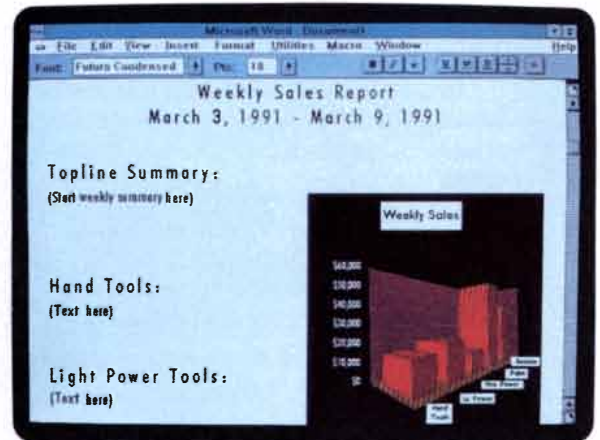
Microsoft Word - Document1

File Edit View Insert Format Utilities Macro Window Help

Font: Futura Condensed Pts: 18

Weekly Sales Report
March 3, 1991 - March 9, 1991

Topline Summary:
(Start weekly summary here)

Hand Tools:
(Text here)

Light Power Tools:
(Text here)

Weekly Sales

$60,000
$50,000
$40,000
$30,000
$20,000
$10,000
$0

Hand Tools
Lt. Power
Hvy Power
Paint
Season